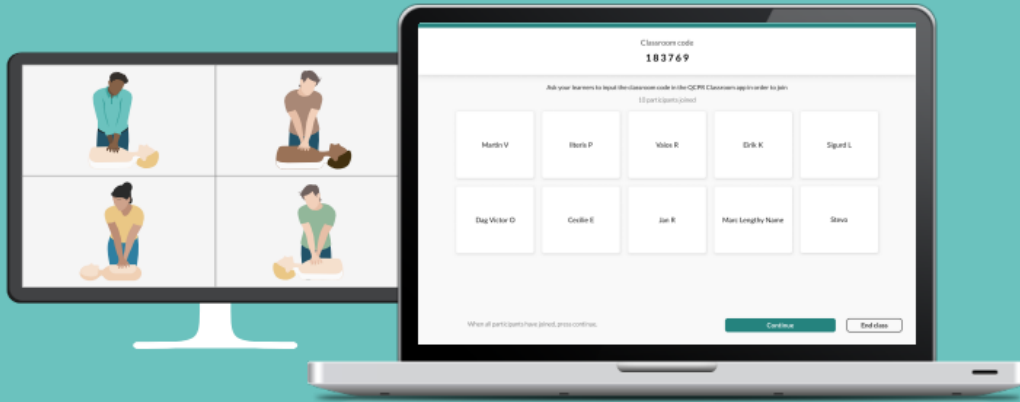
Classroom code
183769

Ask your learners to input the classroom code in the QCPR Classroom app in order to join
10 participants joined

Martin V
Boris P
Voios R
Erik K
Sigurd L
Dag Victor D
Cecilie E
Jan R
Marc Lengthy Name
Steve

When all participants have joined, press continue.

Continue
End class